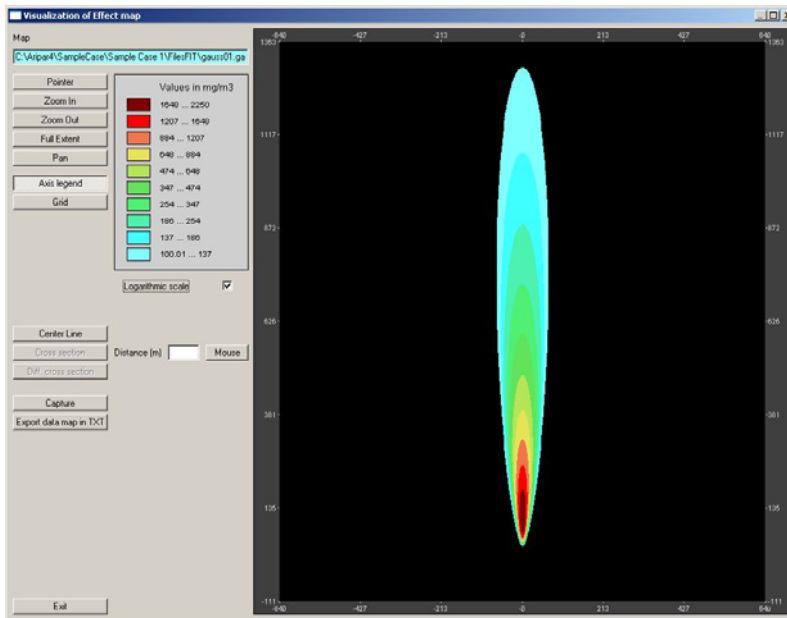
Visualization of Effect map

Map

C:\Aripar4\SampleCase\Sample Case 1\FilesFIT\gauss01.ga

Pointer

Zoom In

Zoom Out

Full Extent

Pan

Axis legend

Grid

Values in mg/m3

1649 ... 2250

1207 ... 1649

884 ... 1207

648 ... 884

474 ... 648

347 ... 474

254 ... 347

186 ... 254

137 ... 186

100.01 ... 137

Logarithmic scale

Center Line

Cross section

Distance (m)

Mouse

Diff. cross section

Capture

Export data map in TXT

Exit

-640 -427 -213 0 213 427 640

1363

1117

872

626

381

135

-111

-640 -427 -213 0 213 427 640

1363

1117

872

626

381

135

-111